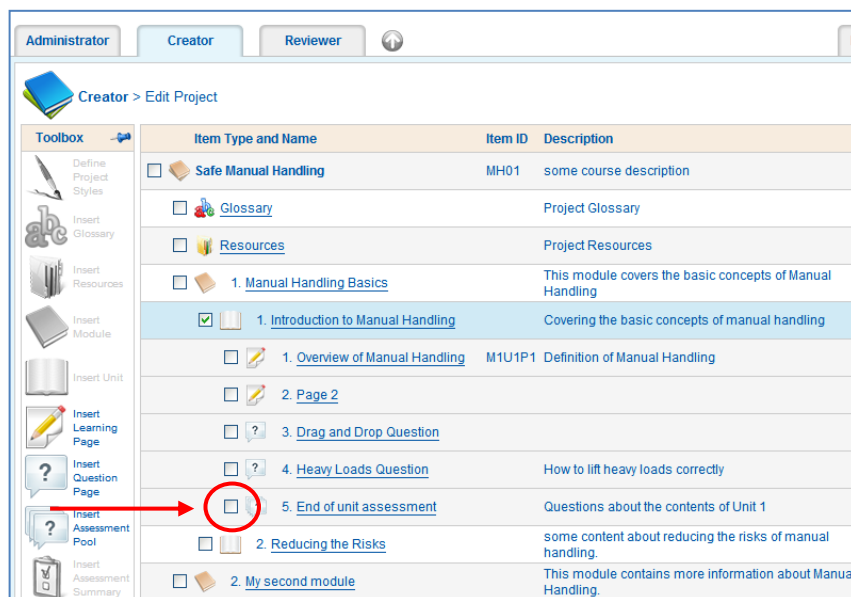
Administrator Creator Reviewer

Creator > Edit Project

Toolbox

Define Project Styles

Insert Glossary

Insert Resources

Insert Module

Insert Unit

Insert Learning Page

Insert Question Page

Insert Assessment Pool

Insert Assessment Summary

| Item Type and Name | Item ID | Description |
|---|---|---|
| Safe Manual Handling | MH01 | some course description |
| Glossary | | Project Glossary |
| Resources | | Project Resources |
| 1. Manual Handling Basics | | This module covers the basic concepts of Manual Handling |
| 1. Introduction to Manual Handling | | Covering the basic concepts of manual handling |
| 1. Overview of Manual Handling | M1U1P1 | Definition of Manual Handling |
| 2. Page 2 | | |
| 3. Drag and Drop Question | | |
| 4. Heavy Loads Question | | How to lift heavy loads correctly |
| 5. End of unit assessment | | Questions about the contents of Unit 1 |
| 2. Reducing the Risks | | some content about reducing the risks of manual handling. |
| 2. My second module | | This module contains more information about Manua Handling. |